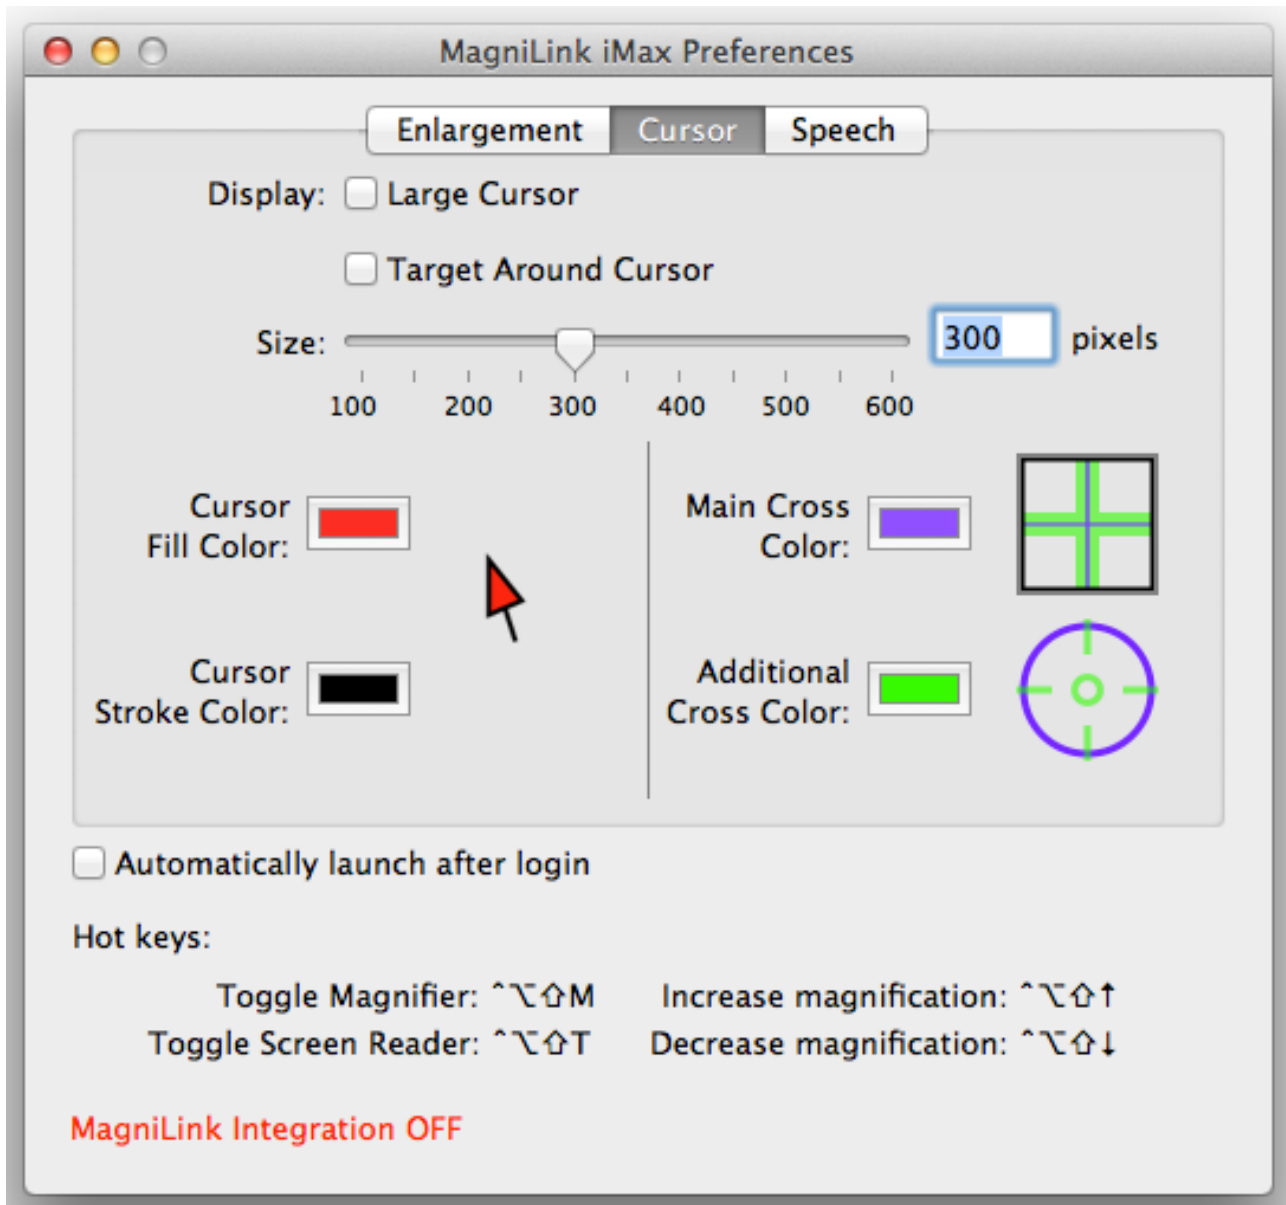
MagniLink iMax Preferences

Enlargement Cursor Speech

Display: Large Cursor

Target Around Cursor

Size: 300 pixels

100 200 300 400 500 600

Cursor Fill Color:

Main Cross Color:

Cursor Stroke Color:

Additional Cross Color:

Automatically launch after login

Hot keys:

Toggle Magnifier: ^⌥⇧M
Toggle Screen Reader: ^⌥⇧T

Increase magnification: ^⌥⇧↑
Decrease magnification: ^⌥⇧↓

MagniLink Integration OFF